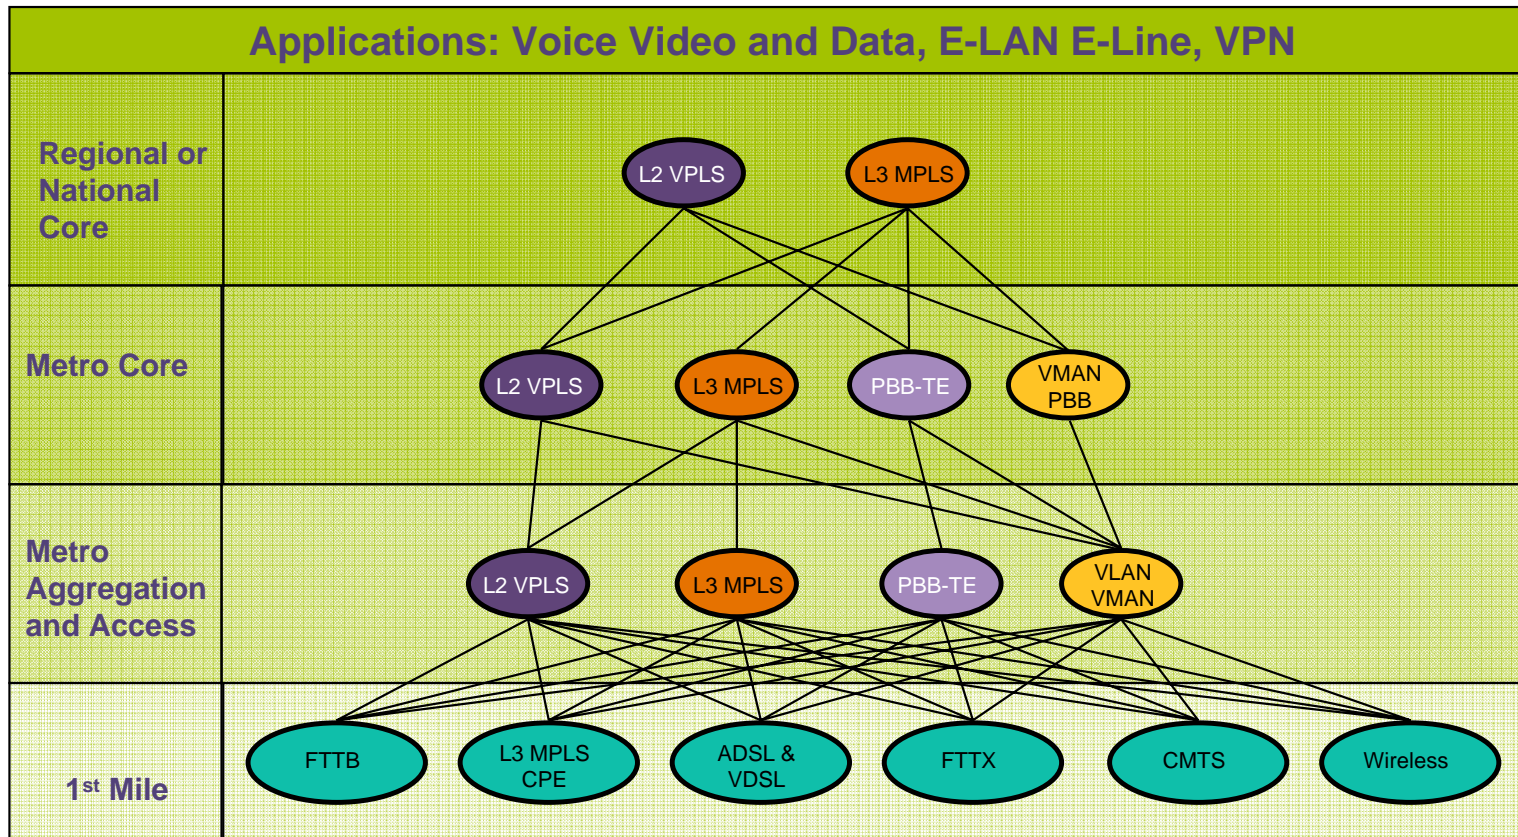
Applications: Voice Video and Data, E-LAN E-Line, VPN

Regional or National Core

L2 VPLS

L3 MPLS

Metro Core

L2 VPLS

L3 MPLS

PBB-TE

VMAN PBB

Metro Aggregation and Access

L2 VPLS

L3 MPLS

PBB-TE

VLAN VMAN

1$^{st}$ Mile

FTTB

L3 MPLS CPE

ADSL & VDSL

FTTX

CMTS

Wireless